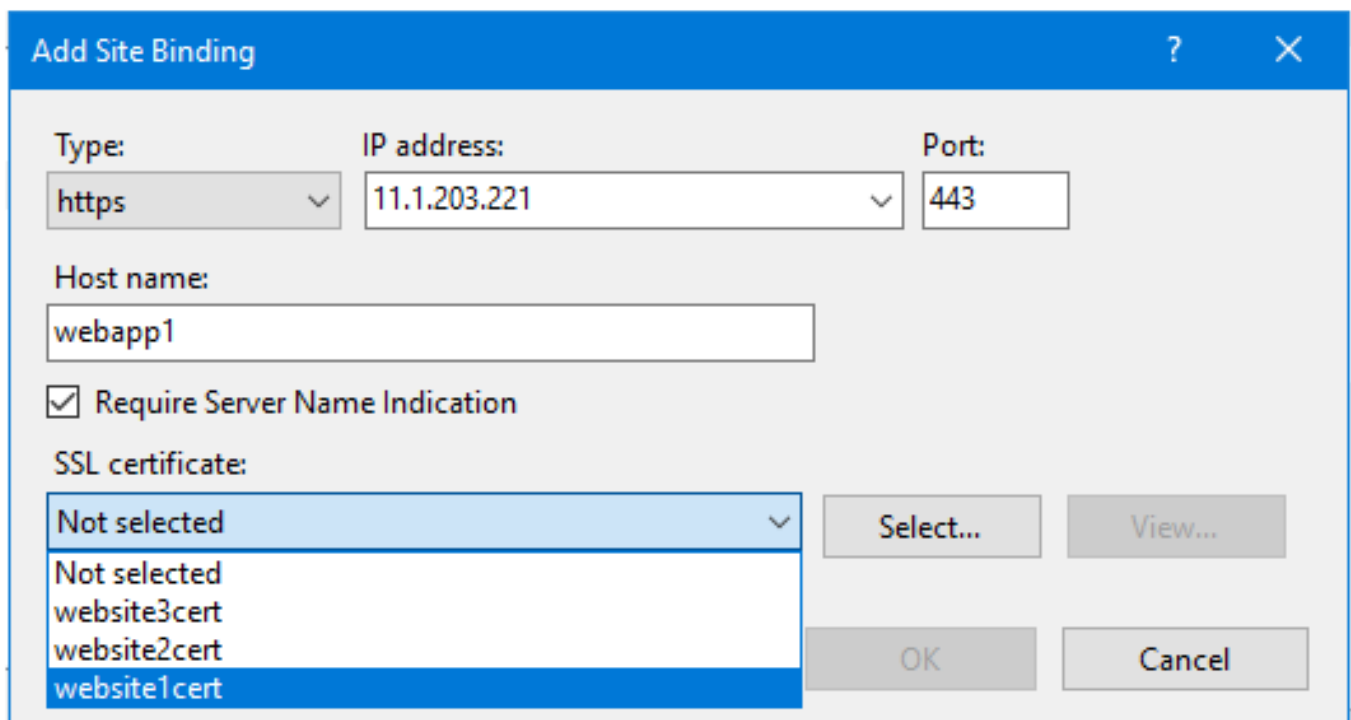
Add Site Binding
?
X

Type:
https

IP address:
11.1.203.221

Port:
443

Host name:
webapp1

Require Server Name Indication

SSL certificate:
Not selected
Select...
View...

Not selected
website3cert
website2cert
website1cert

OK
Cancel